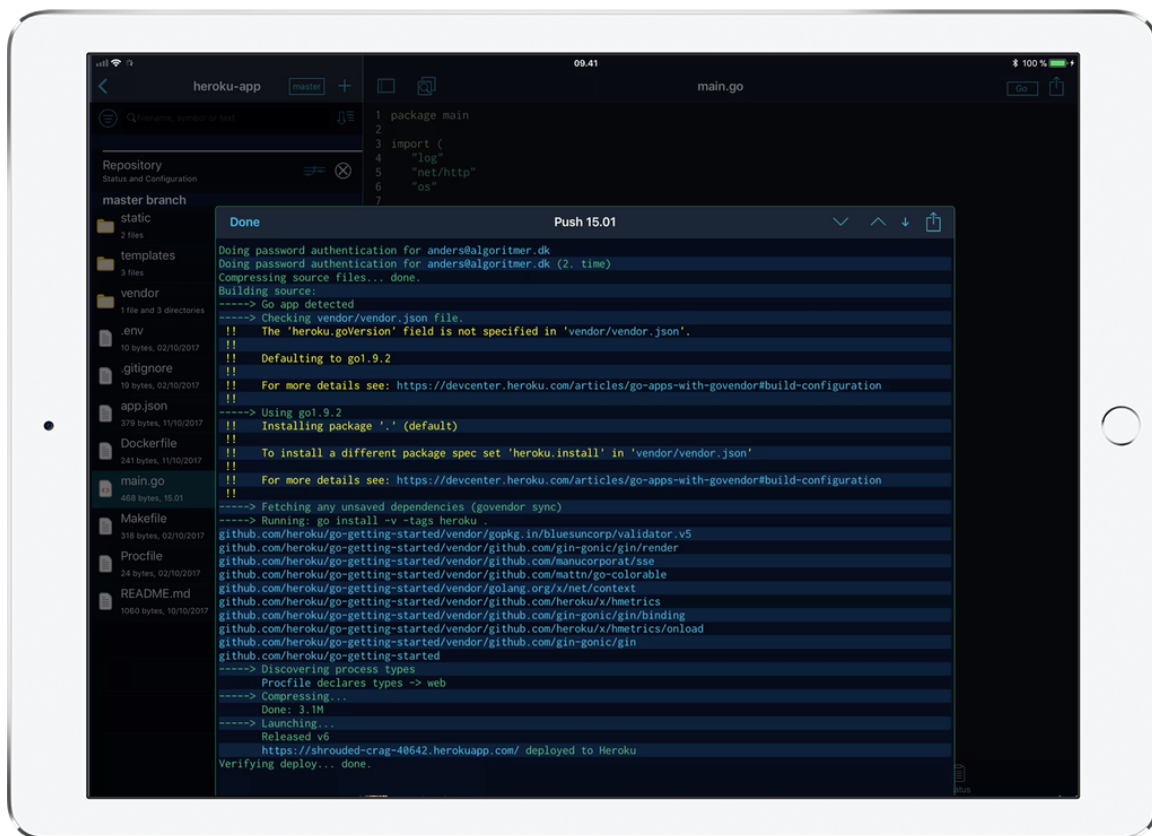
09.41

100 %

heroku-app master +

main.go

Go

Q Filename, vendor or text

Repository
Status and Configuration

master branch

static
2 files

templates
3 files

vendor
1 file and 3 directories

.env
10 bytes, 02/10/2017

.gitignore
19 bytes, 02/10/2017

app.json
379 bytes, 11/10/2017

Dockerfile
241 bytes, 11/10/2017

main.go
468 bytes, 15.01

Makefile
318 bytes, 02/10/2017

Procfile
24 bytes, 02/10/2017

README.md
1060 bytes, 10/10/2017

1 package main
2
3 import (
4 "log"
5 "net/http"
6 "os"
7

Done

Push 15.01

Doing password authentication for anders@algoritmer.dk
Doing password authentication for anders@algoritmer.dk (2. time)
Compressing source files... done.
Building source:
-----> Go app detected
-----> Checking vendor/vendor.json file.
 !! The 'heroku.goVersion' field is not specified in 'vendor/vendor.json'.
 !!
 !! Defaulting to go1.9.2
 !!
 !! For more details see: https://devcenter.heroku.com/articles/go-apps-with-govendor#build-configuration
 !!
-----> Using go1.9.2
 !! Installing package '.' (default)
 !!
 !! To install a different package spec set 'heroku.install' in 'vendor/vendor.json'
 !!
 !! For more details see: https://devcenter.heroku.com/articles/go-apps-with-govendor#build-configuration
 !!
-----> Fetching any unsaved dependencies (govendor sync)
-----> Running: go install -v -tags heroku .
github.com/heroku/go-getting-started/vendor/gopkg.in/bluesuncorp/validator.v5
github.com/heroku/go-getting-started/vendor/github.com/gin-gonic/gin/render
github.com/heroku/go-getting-started/vendor/github.com/manucorporat/sse
github.com/heroku/go-getting-started/vendor/github.com/mattn/go-colorable
github.com/heroku/go-getting-started/vendor/golang.org/x/net/context
github.com/heroku/go-getting-started/vendor/github.com/heroku/x/hmetrics
github.com/heroku/go-getting-started/vendor/github.com/gin-gonic/gin/binding
github.com/heroku/go-getting-started/vendor/github.com/heroku/x/hmetrics/onload
github.com/heroku/go-getting-started/vendor/github.com/gin-gonic/gin
github.com/heroku/go-getting-started
-----> Discovering process types
 Procfile declares types -> web
-----> Compressing...
 Done: 3.1M
-----> Launching...
 Released v6
 https://shrouded-crag-40642.herokuapp.com/ deployed to Heroku
Verifying deploy... done.